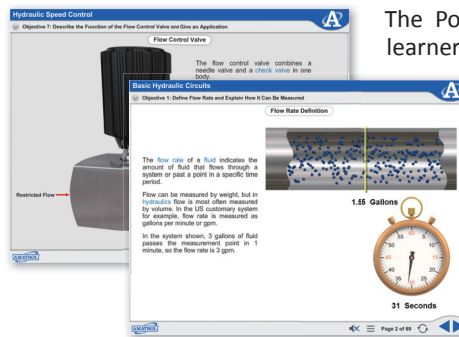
Hydraulic Speed Control

Objective 7: Describe the Function of the Flow Control Valve and Give an Application

Flow Control Valve

The flow control valve combines a needle valve and a check valve in one body.

Restricted Flow

AMATROL

The Po
learner

Basic Hydraulic Circuits

Objective 1: Define Flow Rate and Explain How It Can Be Measured

Flow Rate Definition

The flow rate of a fluid indicates the amount of fluid that flows through a system or past a point in a specific time period.

Flow can be measured by weight, but in hydraulics flow is most often measured by volume. In the US customary system for example, flow rate is measured as gallons per minute or gpm.

In the system shown, 3 gallons of fluid passes the measurement point in 1 minute, so the flow rate is 3 gpm.

1.55 Gallons

60
5
10
15
20
25
30
35
40
45
50
55

31 Seconds

AMATROL

Page 2 of 69